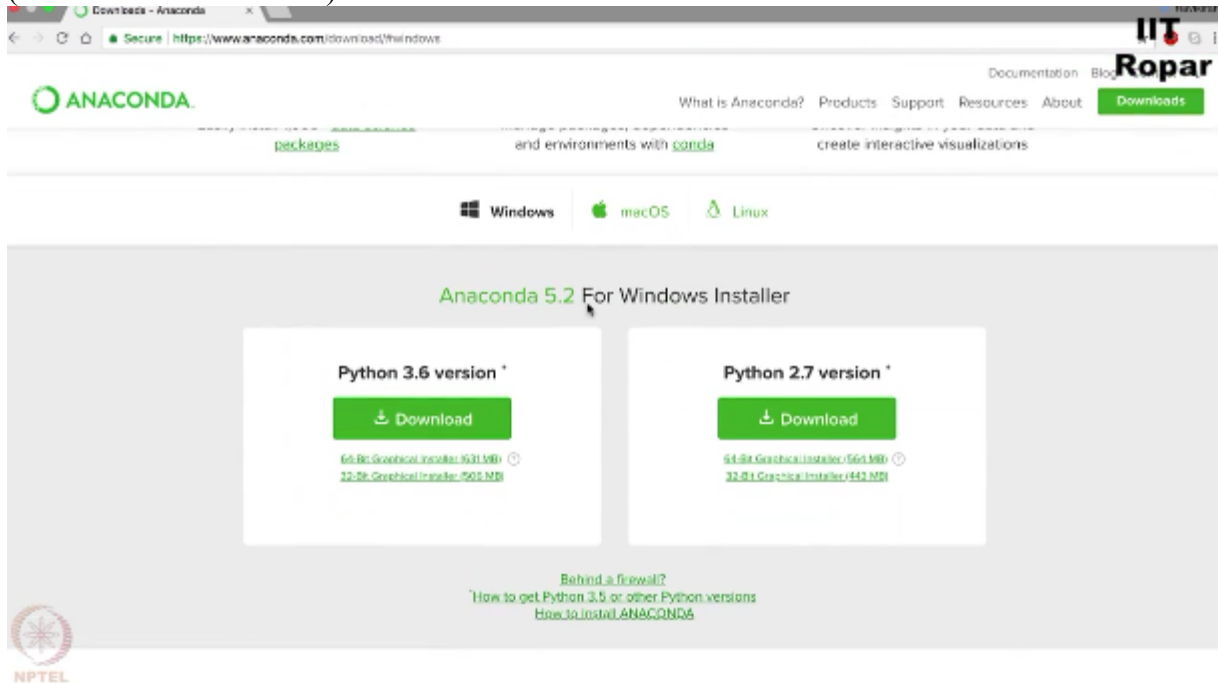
Downloads - Anaconda

Secure | https://www.anaconda.com/download/#windows

IIT Ropar

Documentation Blog

ANACONDA.

What is Anaconda? Products Support Resources About Downloads

packages

and environments with conda

create interactive visualizations

Windows macOS Linux

Anaconda 5.2 For Windows Installer

Python 3.6 version *

Download

64-Bit Graphical Installer (631 MB)
32-Bit Graphical Installer (506 MB)

Python 2.7 version *

Download

64-Bit Graphical Installer (564 MB)
32-Bit Graphical Installer (443 MB)

Behind a firewall?
How to get Python 3.5 or other Python versions
How to Install ANACONDA

NPTEL